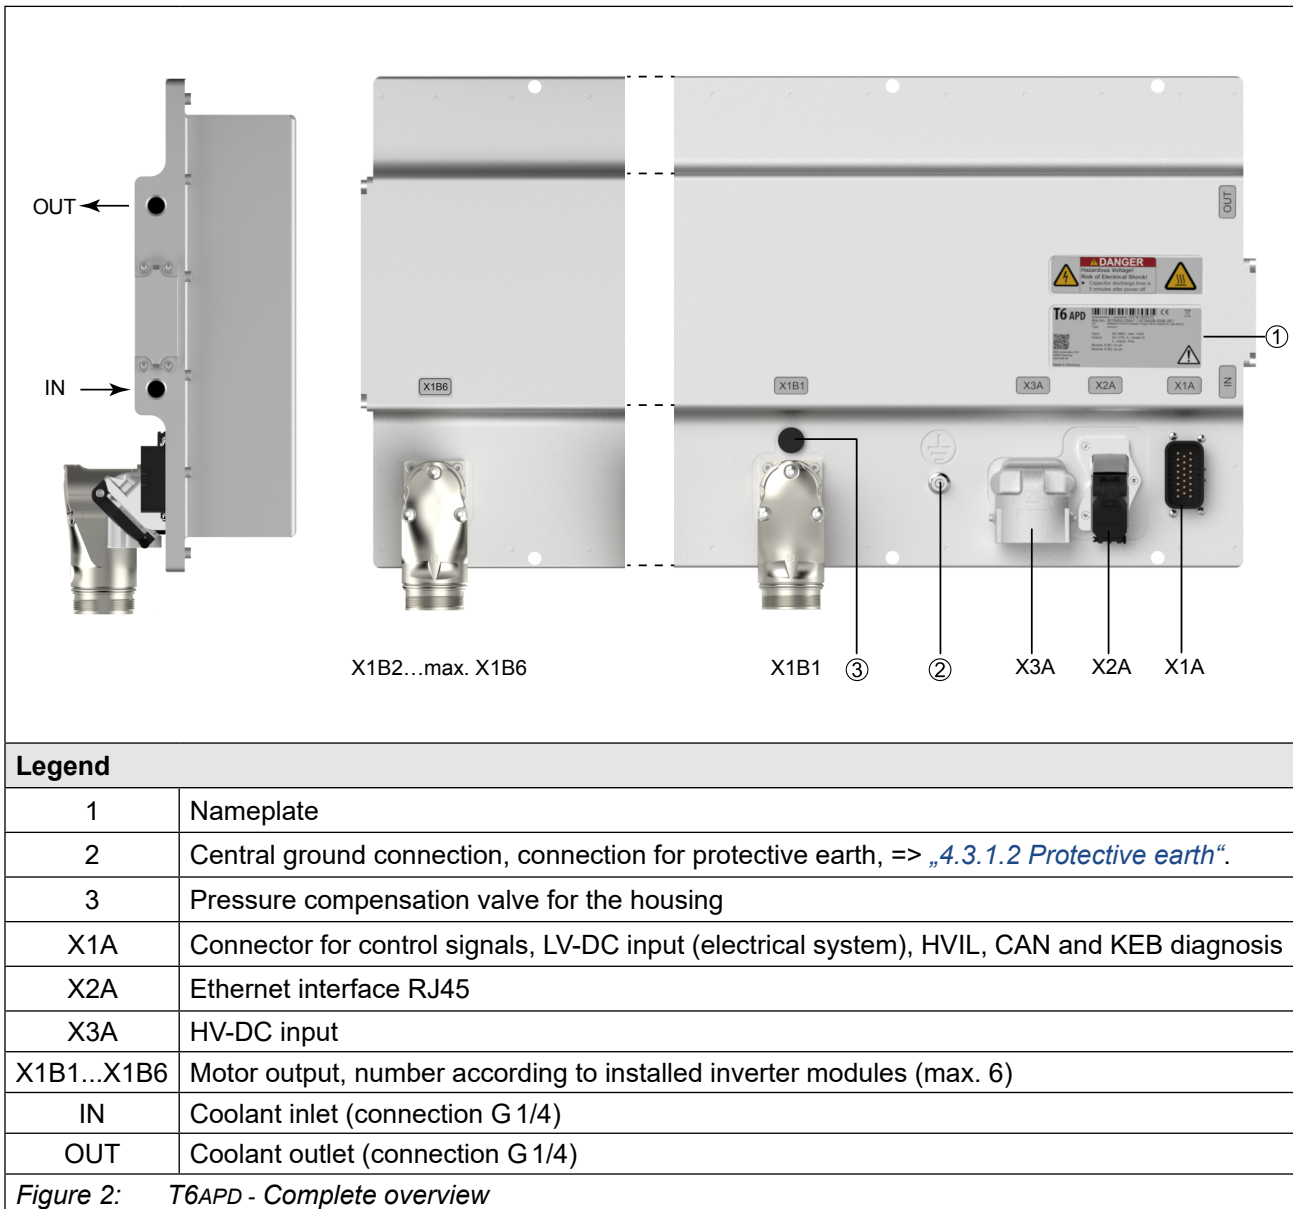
OUT

IN

X1B6

X1B1

X3A

X2A

X1A

OUT

IN

DANGER
Hazardous Voltage!
Risk of Electrical Shock!

T6 APD

①

X1B2…max. X1B6

X1B1 ③

②

X3A

X2A

X1A

| Legend | |
|---|---|
| 1 | Nameplate |
| 2 | Central ground connection, connection for protective earth, => „4.3.1.2 Protective earth“. |
| 3 | Pressure compensation valve for the housing |
| X1A | Connector for control signals, LV-DC input (electrical system), HVIL, CAN and KEB diagnosis |
| X2A | Ethernet interface RJ45 |
| X3A | HV-DC input |
| X1B1...X1B6 | Motor output, number according to installed inverter modules (max. 6) |
| IN | Coolant inlet (connection G 1/4) |
| OUT | Coolant outlet (connection G 1/4) |

Figure 2: T6APD - Complete overview